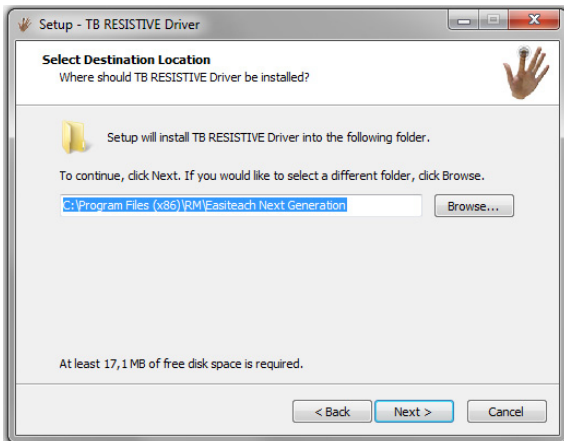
Setup - TB RESISTIVE Driver

Select Destination Location
Where should TB RESISTIVE Driver be installed?

Setup will install TB RESISTIVE Driver into the following folder.

To continue, click Next. If you would like to select a different folder, click Browse.

C:\Program Files (x86)\RM\Easiteach Next Generation

Browse...

At least 17,1 MB of free disk space is required.

< Back

Next >

Cancel